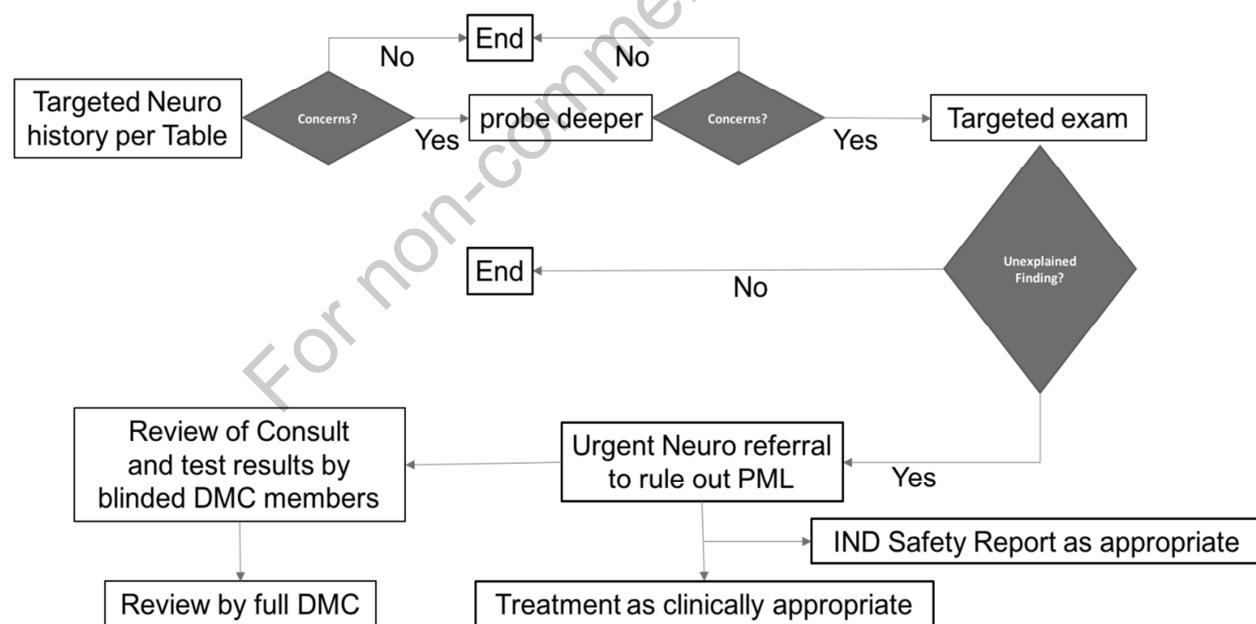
Targeted Neuro history per Table

Concerns?

No

Yes

End

probe deeper

Concerns?

No

Yes

Targeted exam

Unexplained Finding?

No

End

Yes

Urgent Neuro referral to rule out PML

Review of Consult and test results by blinded DMC members

Review by full DMC

IND Safety Report as appropriate

Treatment as clinically appropriate

For non-commercial